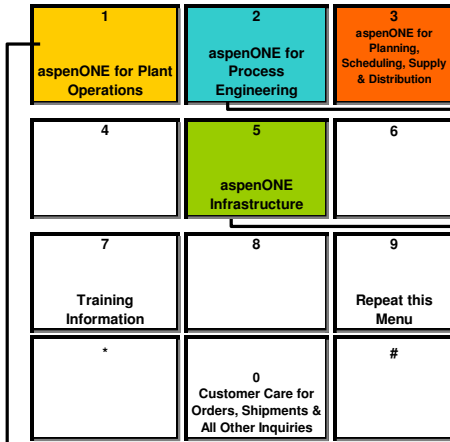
1
aspenONE for Plant Operations

2
aspenONE for Process Engineering

3
aspenONE for Planning, Scheduling, Supply & Distribution

4

5
aspenONE Infrastructure

6

7
Training Information

8

9
Repeat this Menu

*

0
Customer Care for Orders, Shipments & All Other Inquiries

#